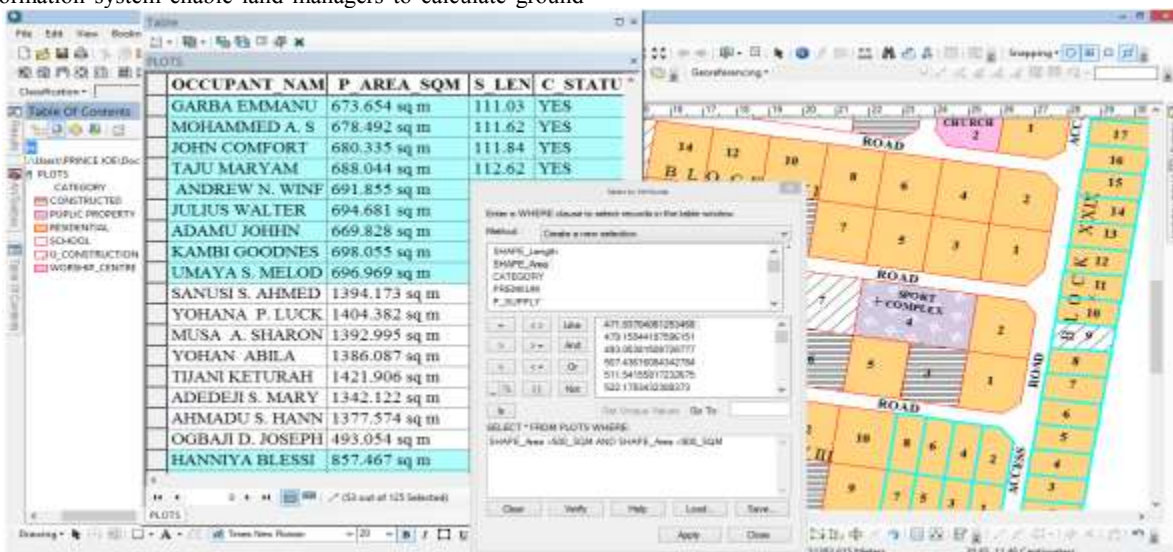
ormation system enable land managers to calculate ground

File Edit View Bookm

Table

PLOTS

| OCCUPANT NAM | P_AREA_SQM | S_LEN | C_STATU |
|---|---|---|---|
| GARBA EMMANU | 673.654 sq m | 111.03 | YES |
| MOHAMMED A. S | 678.492 sq m | 111.62 | YES |
| JOHN COMFORT | 680.335 sq m | 111.84 | YES |
| TAJU MARYAM | 688.044 sq m | 112.62 | YES |
| ANDREW N. WINF | 691.855 sq m | | |
| JULIUS WALTER | 694.681 sq m | | |
| ADAMU JOHIN | 669.828 sq m | | |
| KAMBI GOODNES | 698.055 sq m | | |
| UMAYA S. MELOD | 696.969 sq m | | |
| SANUSI S. AHMED | 1394.173 sq m | | |
| YOHANA P. LUCK | 1404.382 sq m | | |
| MUSA A. SHARON | 1392.995 sq m | | |
| YOHAN ABILA | 1386.087 sq m | | |
| TIJANI KETURAH | 1421.906 sq m | | |
| ADEDEJI S. MARY | 1342.122 sq m | | |
| AHMADU S. HANN | 1377.574 sq m | | |
| OGBAJI D. JOSEPH | 493.054 sq m | | |
| HANNIYA BLESSI | 857.467 sq m | | |

(53 out of 125 Selected)

PLOTS

Table Of Contents

PLOTS
CATEGORY
CONSTRUCTED
PUBLIC PROPERTY
RESIDENTIAL
SCHOOL
U_CONSTRUCTION
WORSHIP_CENTRE

Select By Attributes

Enter a WHERE clause to select records in the table window.

Method: Create a new selection

SHAPE_Length
SHAPE_Area
CATEGORY
FRESHUM
P_SUPPLY

= <> Like
> >= And
< <= Or
_ % () Not
Is

471.55704061253468
479.15544157596151
493.05361589736777
507.43616084342784
511.54165017232675
522.17834323083373

Get Unique Values Go To:

SELECT * FROM PLOTS WHERE:

SHAPE_Area >500_SQM AND SHAPE_Area <900_SQM

Clear Verify Help Load... Save...

Apply Close

Georeferencing

CHURCH 2
ROAD
BLOCK
ROAD
SPORT COMPLEX 4
ROAD
ROAD
ACCESS
BLOCK XXIII
17 16 15 14 13 12 11 10 9 8 7 6 5 4 3 2 1
Drawing Times New Roman 10